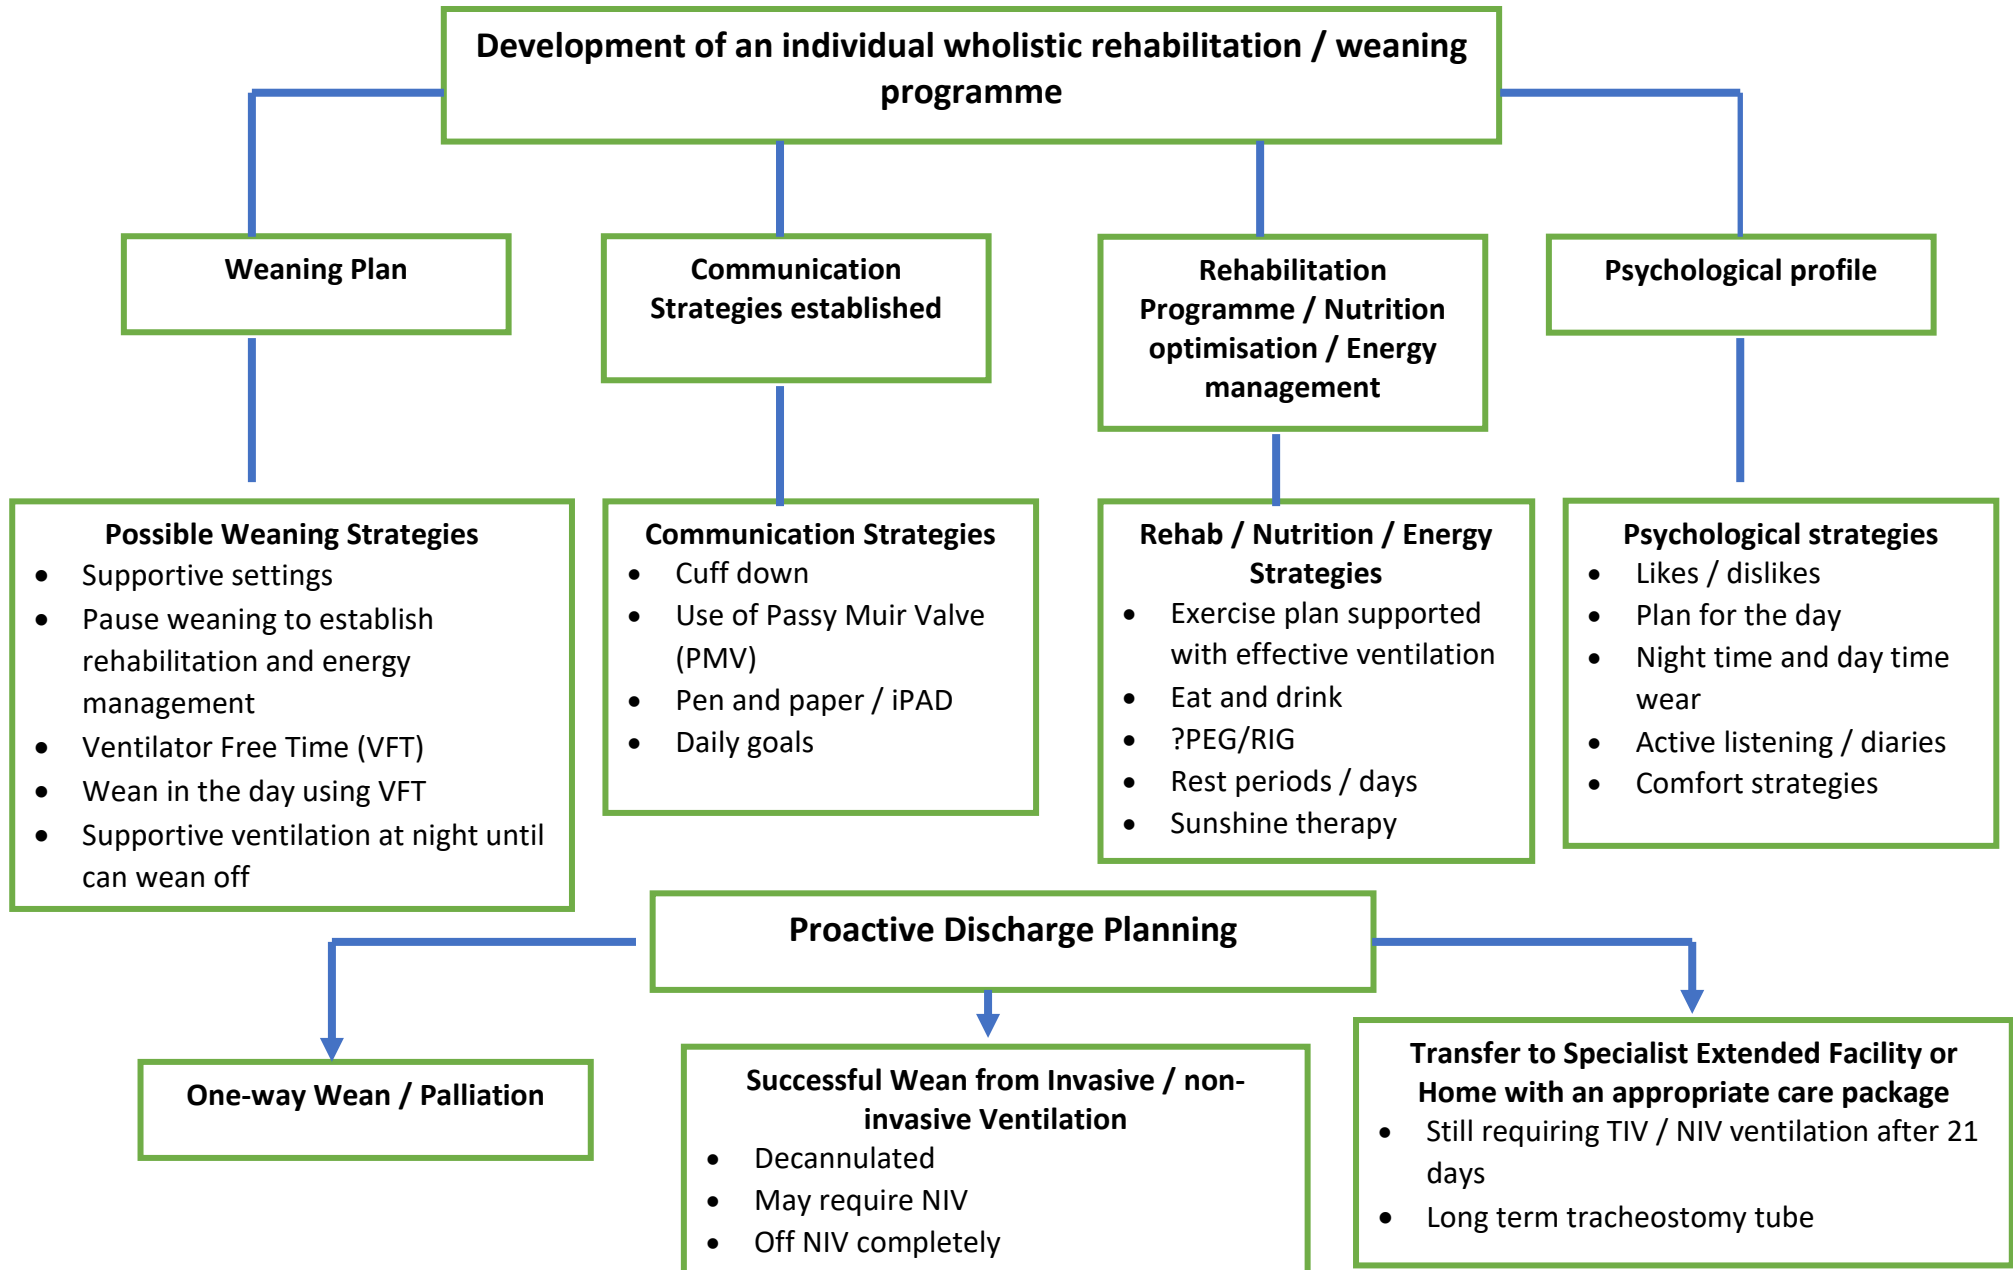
Development of an individual wholistic rehabilitation / weaning programme

Weaning Plan

Communication Strategies established

Rehabilitation Programme / Nutrition optimisation / Energy management

Psychological profile

Possible Weaning Strategies
- Supportive settings
- Pause weaning to establish rehabilitation and energy management
- Ventilator Free Time (VFT)
- Wean in the day using VFT
- Supportive ventilation at night until can wean off

Communication Strategies
- Cuff down
- Use of Passy Muir Valve (PMV)
- Pen and paper / iPAD
- Daily goals

Rehab / Nutrition / Energy Strategies
- Exercise plan supported with effective ventilation
- Eat and drink
- ?PEG/RIG
- Rest periods / days
- Sunshine therapy

Psychological strategies
- Likes / dislikes
- Plan for the day
- Night time and day time wear
- Active listening / diaries
- Comfort strategies

Proactive Discharge Planning

One-way Wean / Palliation

Successful Wean from Invasive / non-invasive Ventilation
- Decannulated
- May require NIV
- Off NIV completely

Transfer to Specialist Extended Facility or Home with an appropriate care package
- Still requiring TIV / NIV ventilation after 21 days
- Long term tracheostomy tube